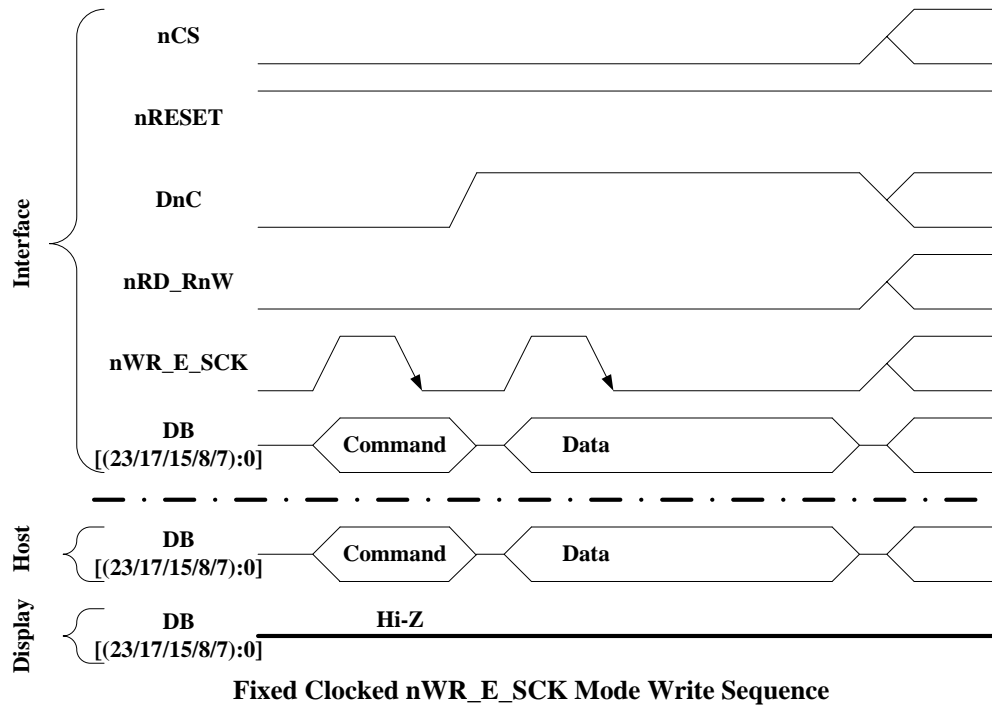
Interface

nCS

nRESET

DnC

nRD_RnW

nWR_E_SCK

DB
[(23/17/15/8/7):0]

Command

Data

Host

DB
[(23/17/15/8/7):0]

Command

Data

Display

DB
[(23/17/15/8/7):0]

Hi-Z

Fixed Clocked nWR_E_SCK Mode Write Sequence